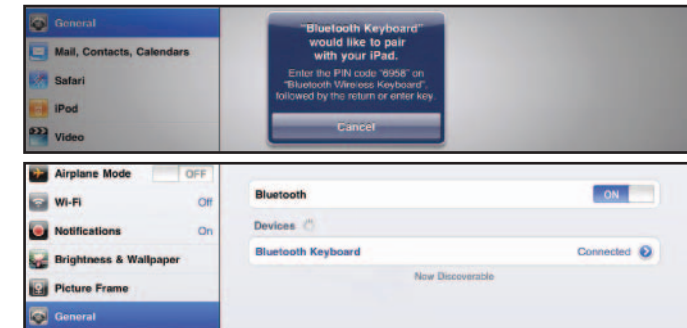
General
Mail, Contacts, Calendars
Safari
iPod
Video

"Bluetooth Keyboard" would like to pair with your iPad.
Enter the PIN code "6958" on "Bluetooth Wireless Keyboard", followed by the return or enter key.
Cancel

Airplane Mode OFF
Wi-Fi Off
Notifications On
Brightness & Wallpaper
Picture Frame
General

Bluetooth ON
Devices
Bluetooth Keyboard Connected
Now Discoverable